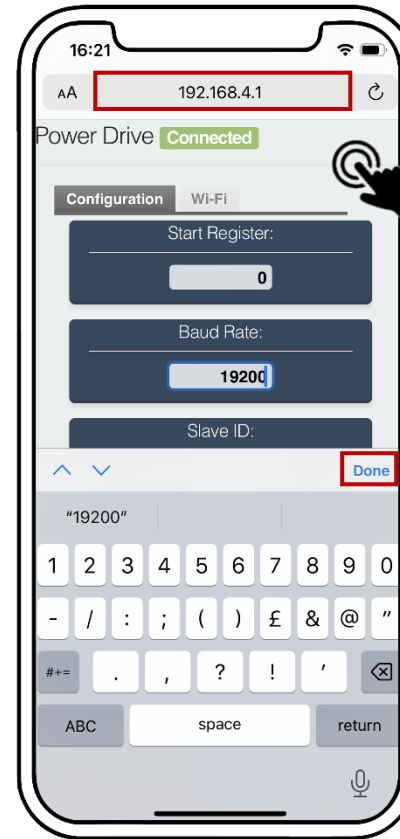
16:21

AA 192.168.4.1

Power Drive Connected

Configuration Wi-Fi

Start Register:

0

Baud Rate:

19200

Slave ID:

Done

"19200"

1 2 3 4 5 6 7 8 9 0

- / : ; ( ) £ & @ "

#+= . , ? ! '

ABC space return